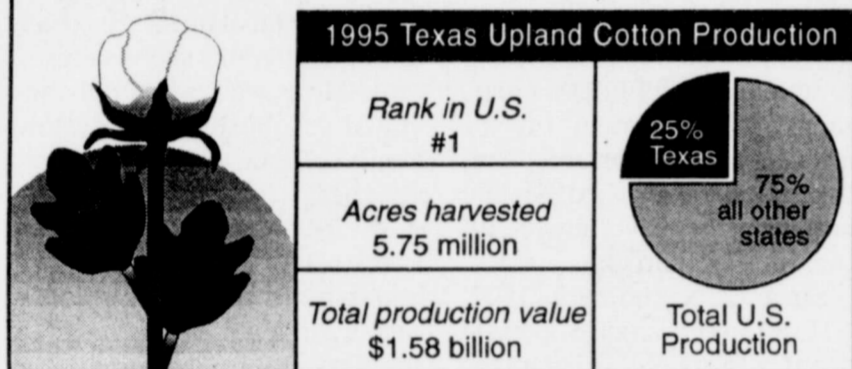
1995 Texas Upland Cotton Production

| | |
|---|---|
| *Rank in U.S.* #1 | 25% Texas; 75% all other states |
| *Acres harvested* 5.75 million | |
| *Total production value* $1.58 billion | Total U.S. Production |